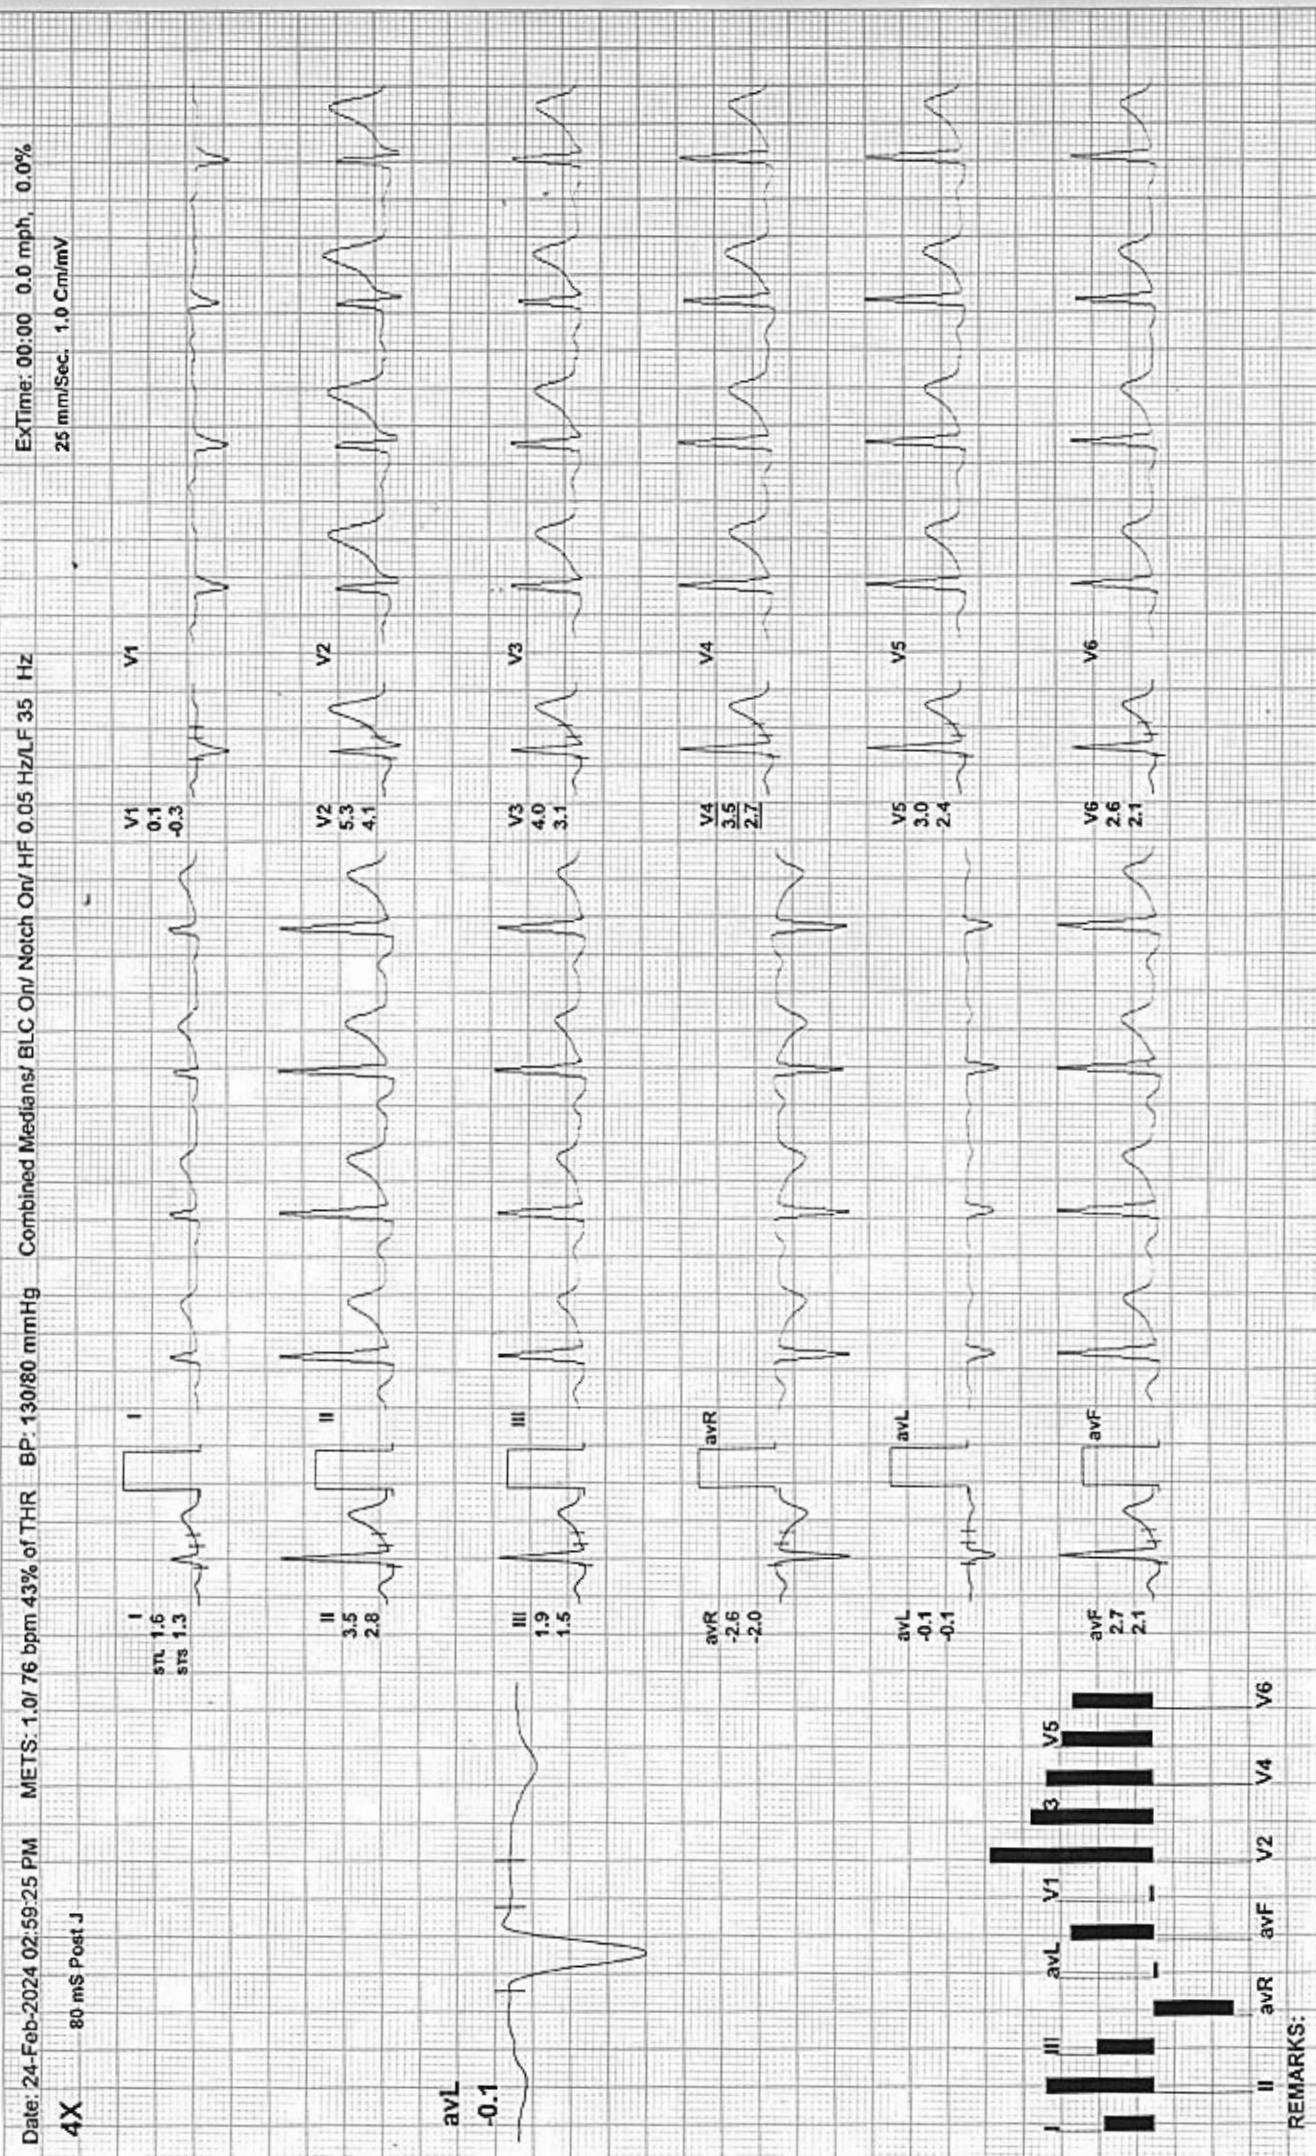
Date: 24-Feb-2024 02:59:25 PM METS: 1.0/ 76 bpm 43% of THR BP: 130/80 mmHg Combined Medians/ BLC On/ Notch On/ HF 0.05 Hz/LF 35 Hz ExTime: 00:00 0.0 mph, 0.0%

4X 80 mS Post J 25 mm/Sec. 1.0 Cm/mV

avL
-0.1

I
STL 1.6
STS 1.3

I

II
3.5
2.8

II

III
1.9
1.5

III

avR
-2.6
-2.0

avR

avL
-0.1
-0.1

avL

avF
2.7
2.1

avF

V1
0.1
-0.3

V1

V2
5.3
4.1

V2

V3
4.0
3.1

V3

V4
3.5
2.7

V4

V5
3.0
2.4

V5

V6
2.6
2.1

V6

I II III avR avL avF V1 V2 3 V4 V5 V6

REMARKS: